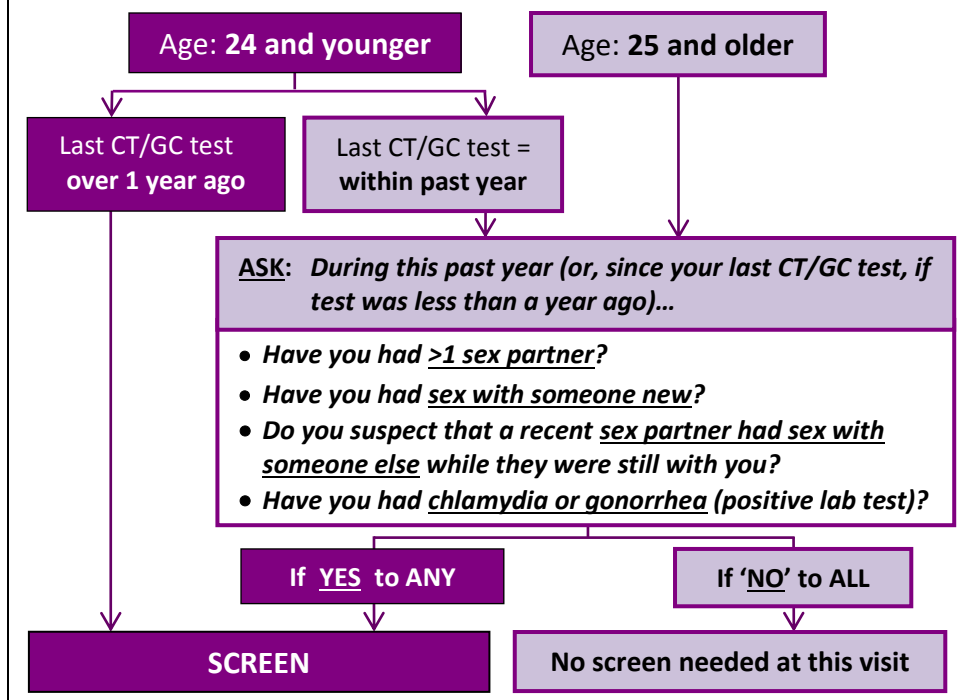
Age: **24 and younger**

Age: **25 and older**

Last CT/GC test **over 1 year ago**

Last CT/GC test = **within past year**

ASK: *During this past year (or, since your last CT/GC test, if test was less than a year ago)…*

- *Have you had >1 sex partner?*
- *Have you had sex with someone new?*
- *Do you suspect that a recent sex partner had sex with someone else while they were still with you?*
- *Have you had chlamydia or gonorrhea (positive lab test)?*

If YES to ANY

If 'NO' to ALL

SCREEN

No screen needed at this visit